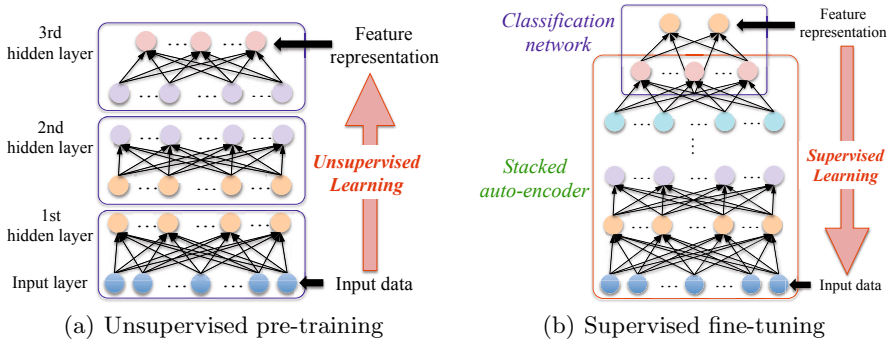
3rd hidden layer

Feature representation

2nd hidden layer

Unsupervised Learning

1st hidden layer

Input layer

Input data

(a) Unsupervised pre-training

Classification network

Feature representation

Stacked auto-encoder

Supervised Learning

Input data

(b) Supervised fine-tuning